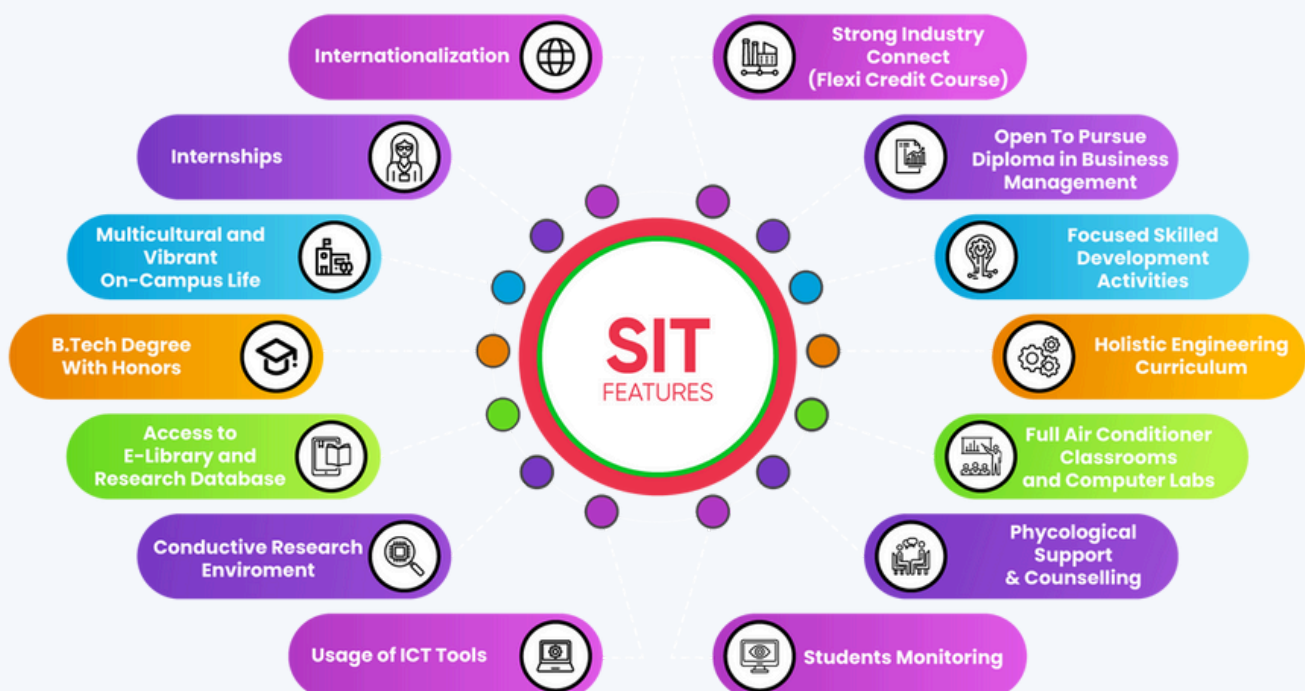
SIT
FEATURES

Internationalization

Internships

Multicultural and Vibrant On-Campus Life

B.Tech Degree With Honors

Access to E-Library and Research Database

Conductive Research Enviroment

Usage of ICT Tools

Strong Industry Connect (Flexi Credit Course)

Open To Pursue Diploma in Business Management

Focused Skilled Development Activities

Holistic Engineering Curriculum

Full Air Conditioner Classrooms and Computer Labs

Phycological Support & Counselling

Students Monitoring